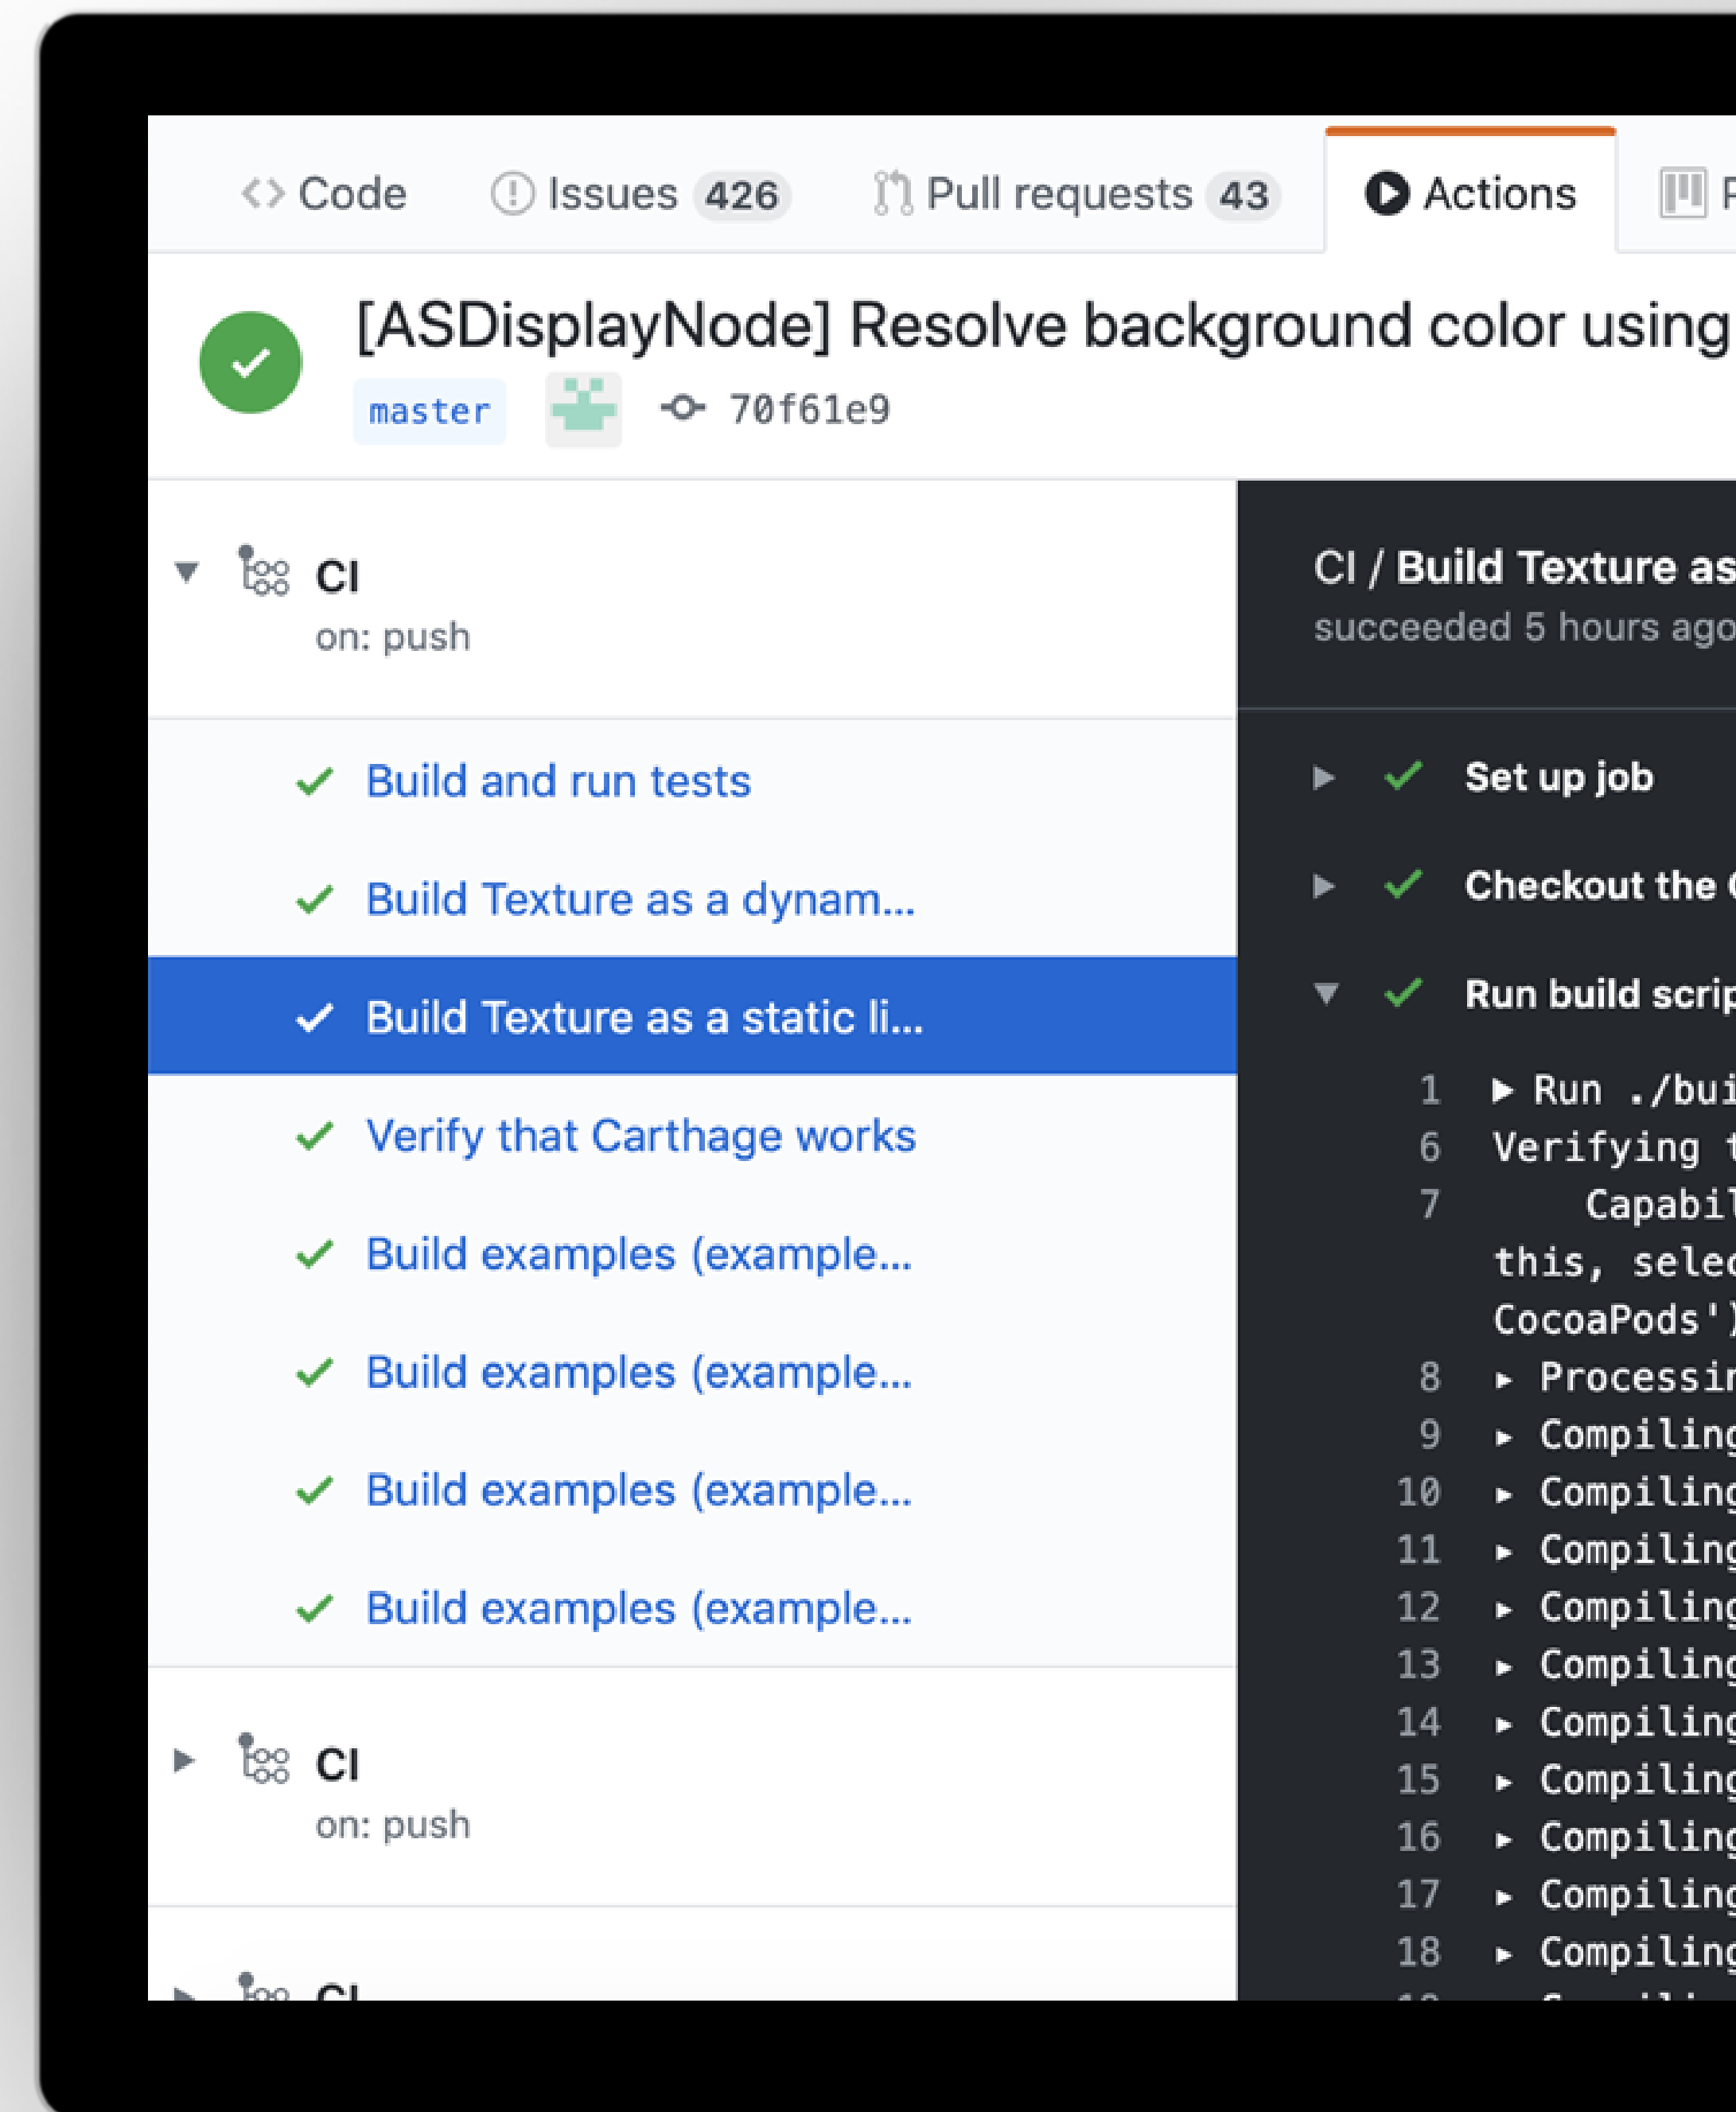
<> Code ⓘ Issues 426 Pull requests 43 Actions P

[ASDisplayNode] Resolve background color using

master 70f61e9

CI
on: push

Build and run tests

Build Texture as a dynam...

Build Texture as a static li...

Verify that Carthage works

Build examples (example...

Build examples (example...

Build examples (example...

Build examples (example...

CI
on: push

CI

CI / Build Texture as
succeeded 5 hours ago

Set up job

Checkout the

Run build scrip

1 ▶ Run ./bui
6 Verifying t
7 Capabil
this, selec
CocoaPods')
8 ▸ Processin
9 ▸ Compiling
10 ▸ Compiling
11 ▸ Compiling
12 ▸ Compiling
13 ▸ Compiling
14 ▸ Compiling
15 ▸ Compiling
16 ▸ Compiling
17 ▸ Compiling
18 ▸ Compiling